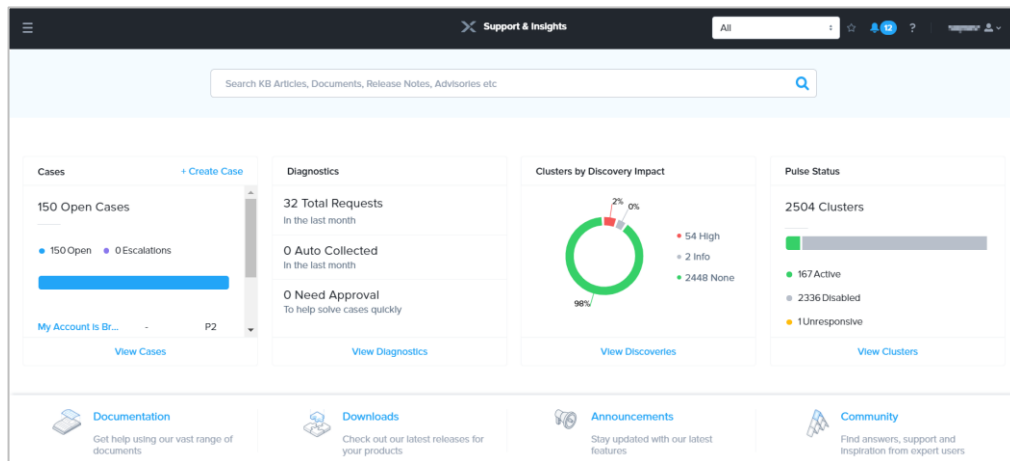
Support & Insights

All

12

?

Search KB Articles, Documents, Release Notes, Advisories etc

Cases

+ Create Case

150 Open Cases

150 Open 0 Escalations

My Account Is Br... - P2

View Cases

Diagnostics

32 Total Requests
In the last month

0 Auto Collected
In the last month

0 Need Approval
To help solve cases quickly

View Diagnostics

Clusters by Discovery Impact

2%

0%

98%

54 High

2 Info

2448 None

View Discoveries

Pulse Status

2504 Clusters

167 Active

2336 Disabled

1 Unresponsive

View Clusters

Documentation
Get help using our vast range of documents

Downloads
Check out our latest releases for your products

Announcements
Stay updated with our latest features

Community
Find answers, support and inspiration from expert users